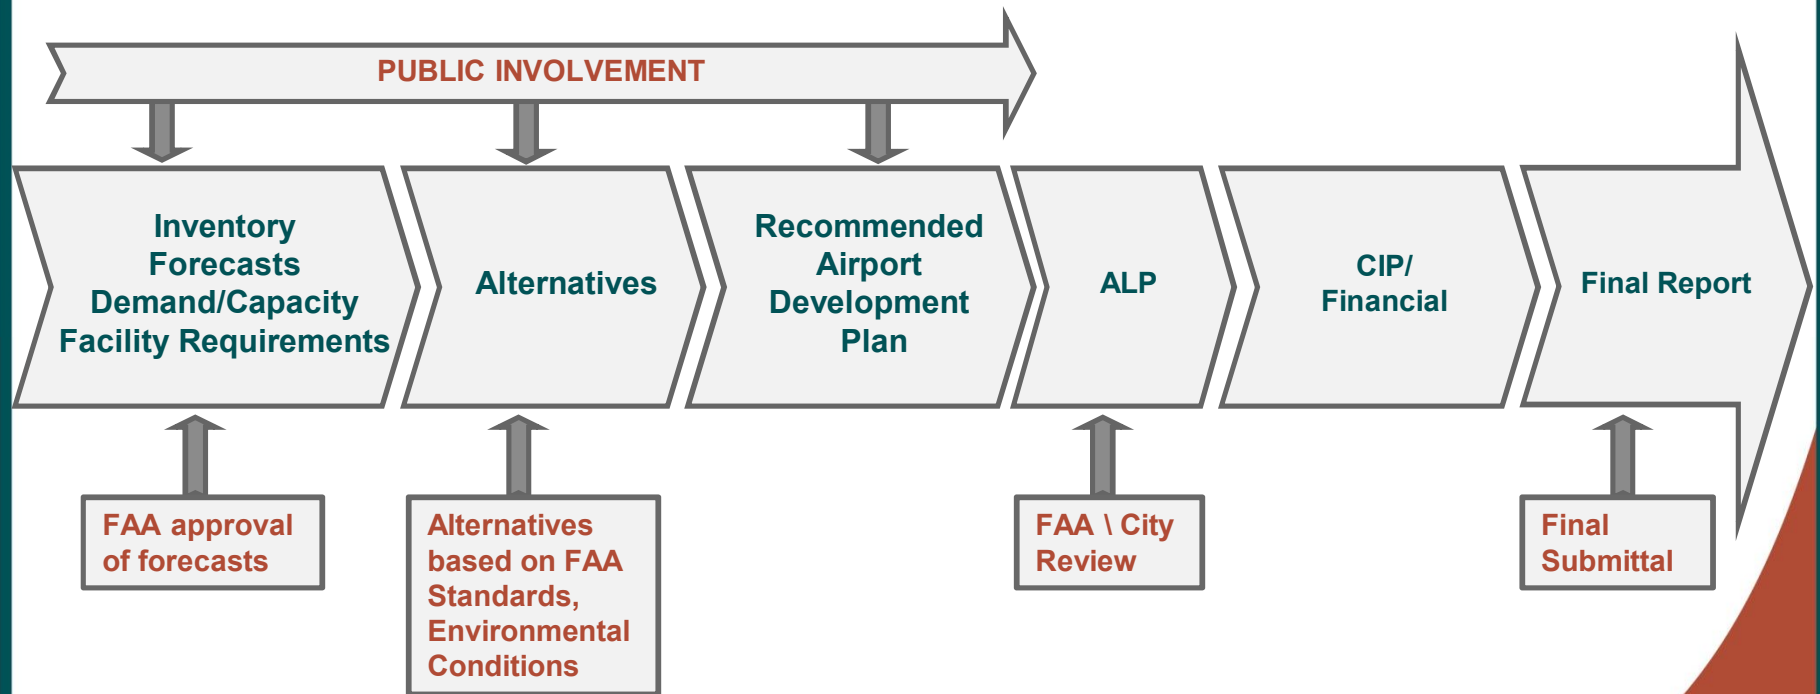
PUBLIC INVOLVEMENT

Inventory
Forecasts
Demand/Capacity
Facility Requirements

Alternatives

Recommended
Airport
Development
Plan

ALP

CIP/
Financial

Final Report

FAA approval of forecasts

Alternatives based on FAA Standards, Environmental Conditions

FAA \ City Review

Final Submittal